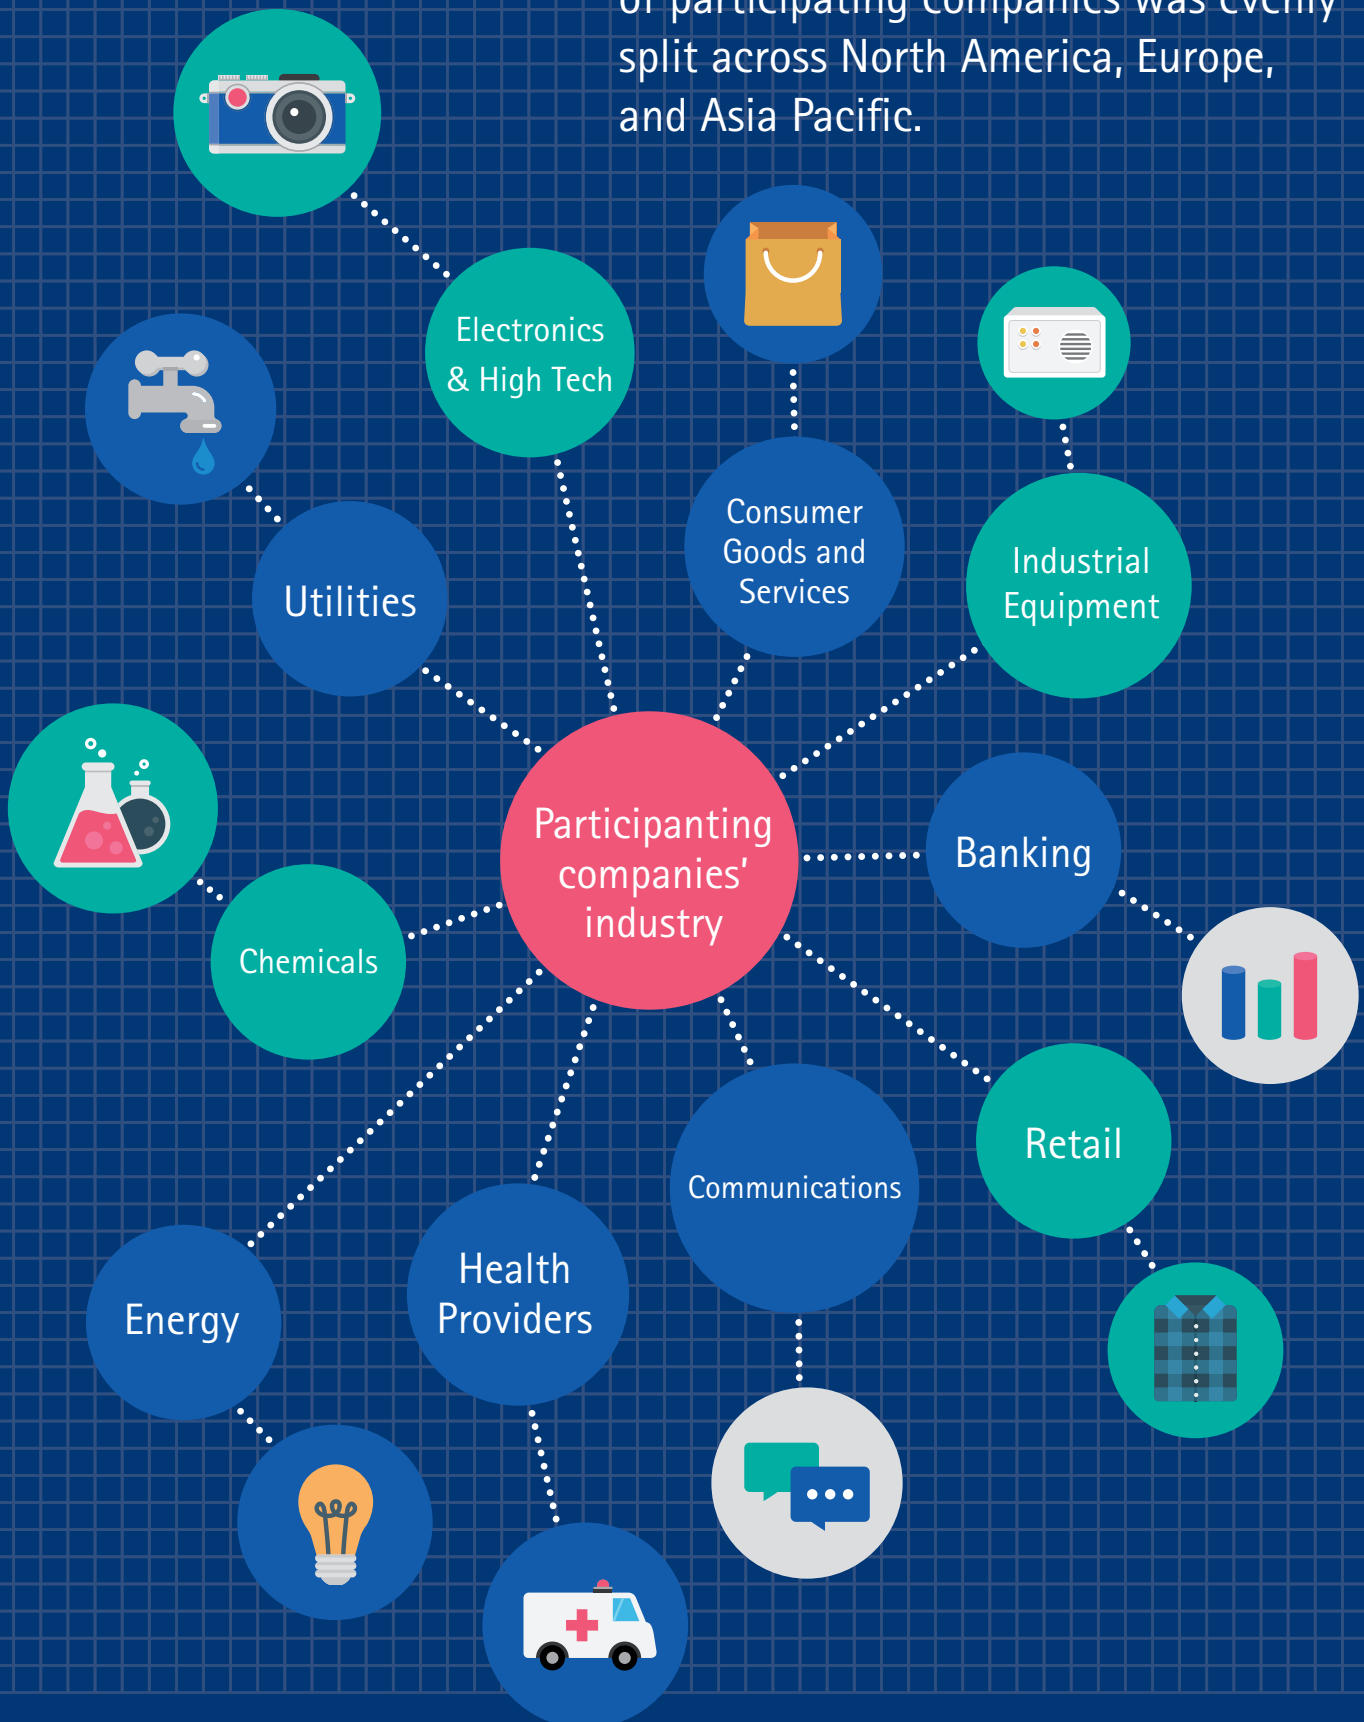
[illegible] split across North America, Europe, and Asia Pacific.

Electronics & High Tech

Utilities

Consumer Goods and Services

Industrial Equipment

Participanting companies' industry

Banking

Chemicals

Retail

Communications

Energy

Health Providers